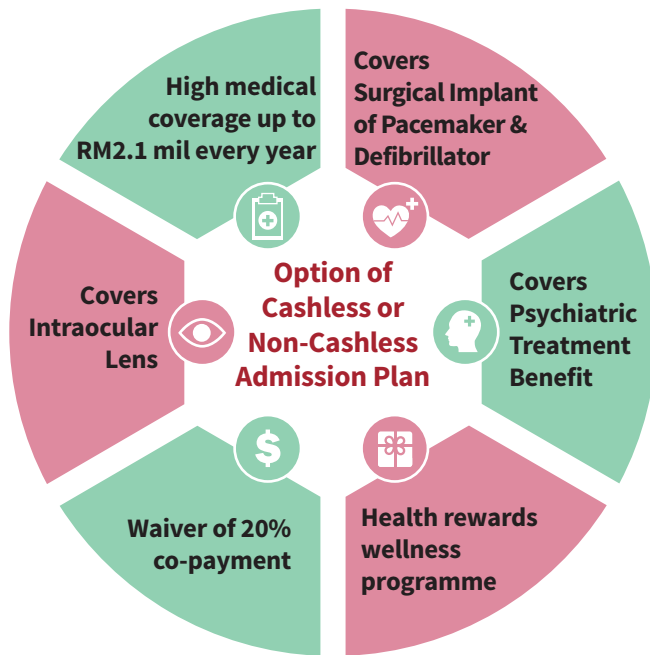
High medical coverage up to RM2.1 mil every year

Covers Surgical Implant of Pacemaker & Defibrillator

Covers Psychiatric Treatment Benefit

Health rewards wellness programme

Waiver of 20% co-payment

Covers Intraocular Lens

Option of Cashless or Non-Cashless Admission Plan